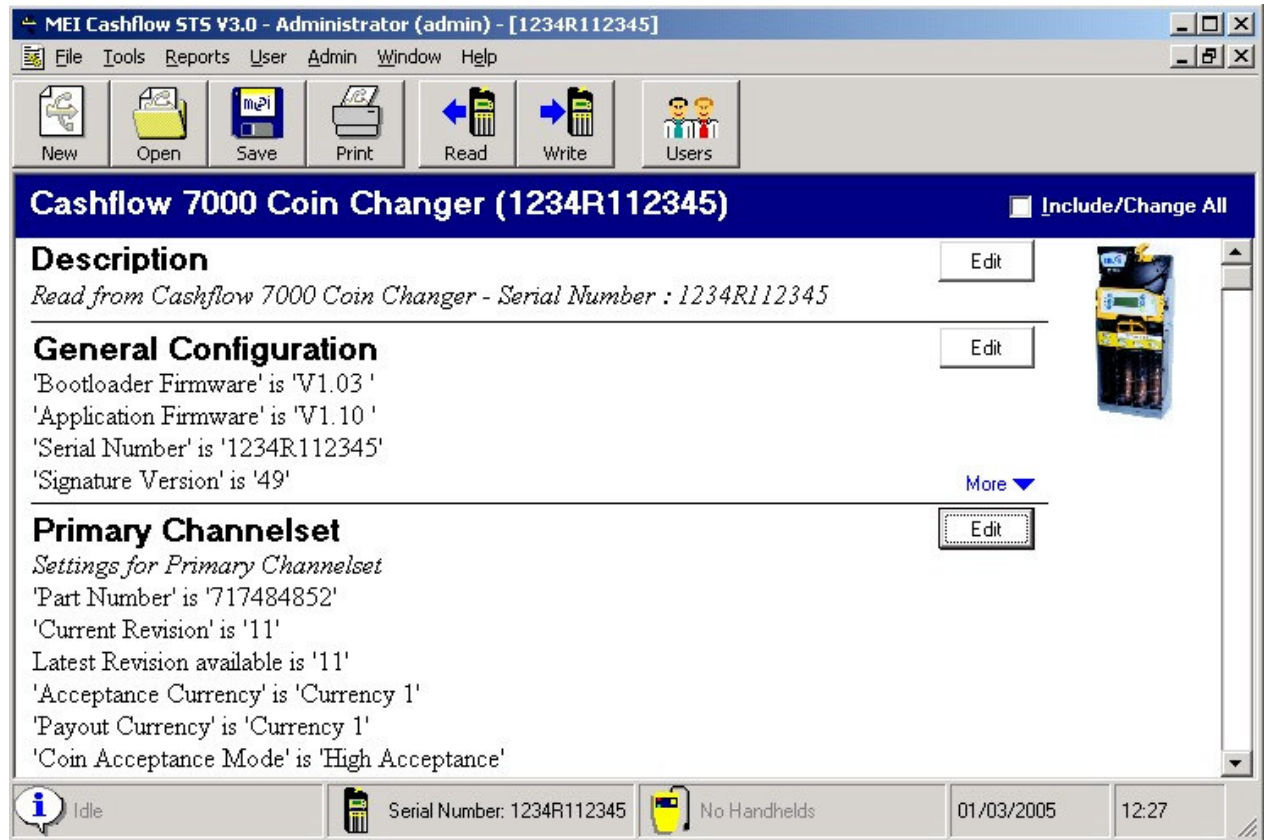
MEI Cashflow STS V3.0 - Administrator (admin) - [1234R112345]

File Tools Reports User Admin Window Help

New Open Save Print Read Write Users

Cashflow 7000 Coin Changer (1234R112345)

Include/Change All

Description

Edit

Read from Cashflow 7000 Coin Changer - Serial Number : 1234R112345

General Configuration

Edit

'Bootloader Firmware' is 'V1.03 '
'Application Firmware' is 'V1.10 '
'Serial Number' is '1234R112345'
'Signature Version' is '49'

More

Primary Channelset

Edit

Settings for Primary Channelset
'Part Number' is '717484852'
'Current Revision' is '11'
Latest Revision available is '11'
'Acceptance Currency' is 'Currency 1'
'Payout Currency' is 'Currency 1'
'Coin Acceptance Mode' is 'High Acceptance'

Idle

Serial Number: 1234R112345

No Handhelds

01/03/2005

12:27